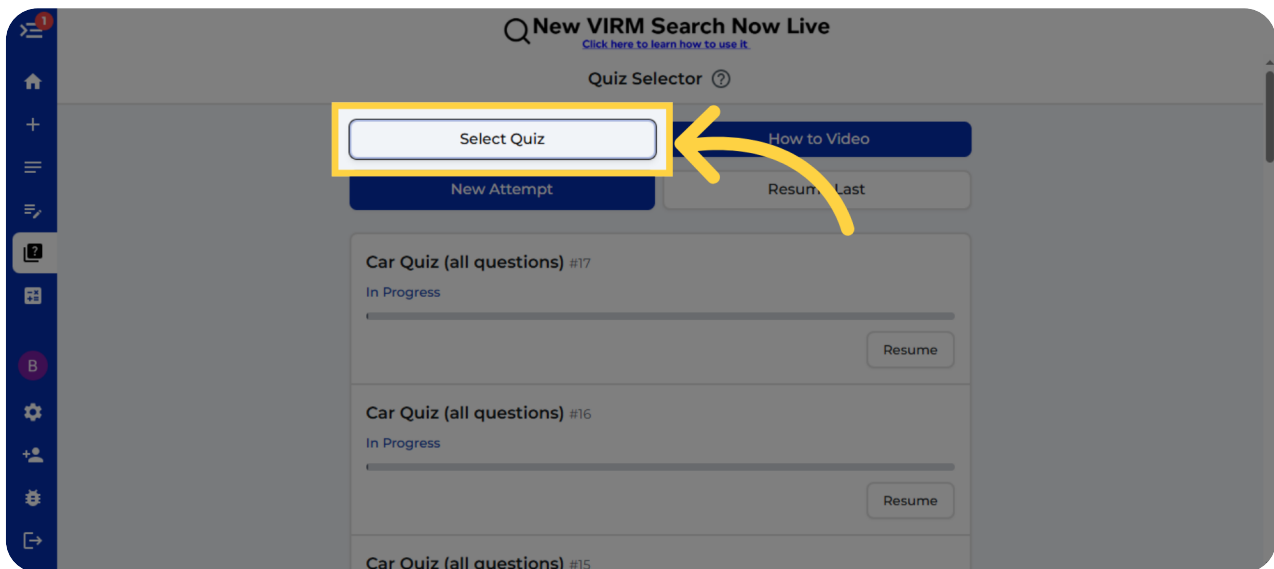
1

New VIRM Search Now Live
Click here to learn how to use it

Quiz Selector ?

Select Quiz

How to Video

New Attempt

Resum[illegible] Last

Car Quiz (all questions) #17
In Progress
Resume

Car Quiz (all questions) #16
In Progress
Resume

Car Quiz (all questions) #15

B